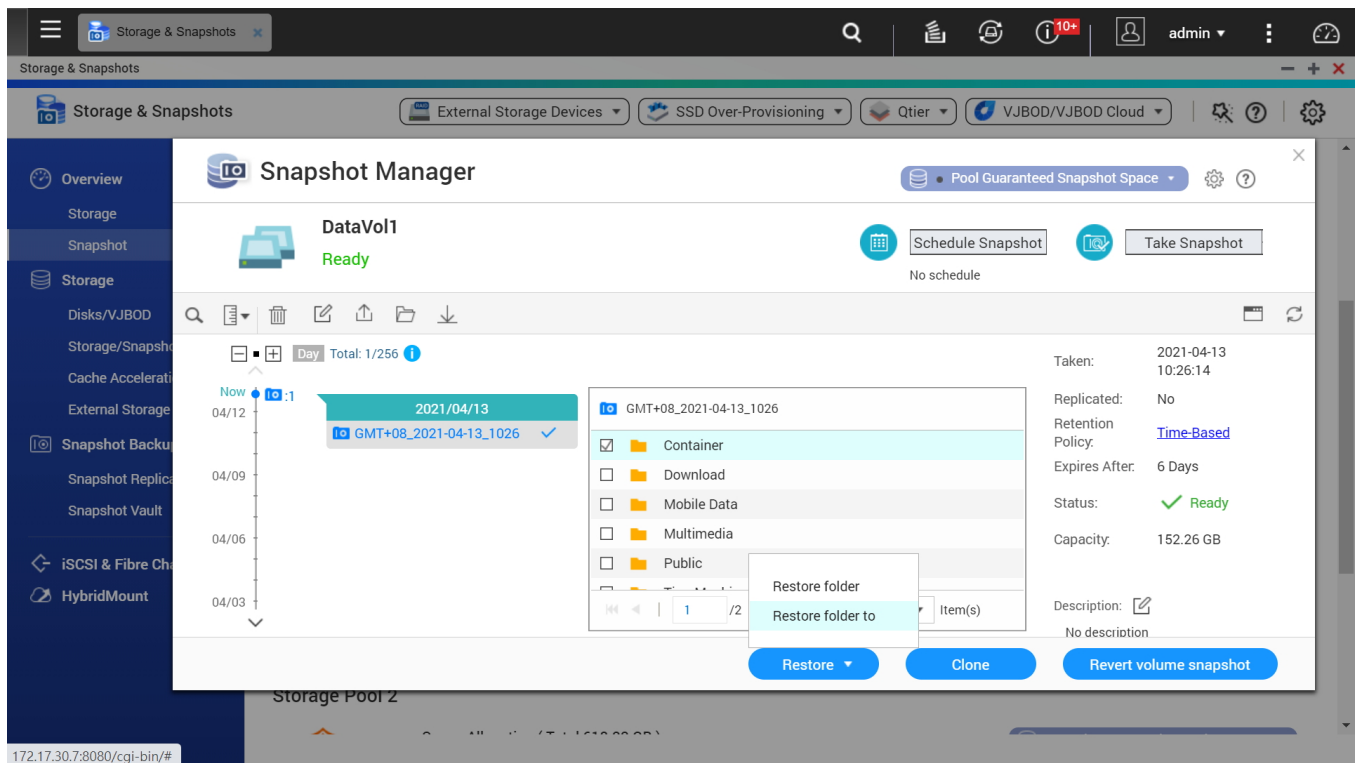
Storage & Snapshots

10+

admin ▾

Storage & Snapshots

Storage & Snapshots

External Storage Devices ▾

SSD Over-Provisioning ▾

Qtier ▾

VJBOD/VJBOD Cloud ▾

Overview

Storage

Snapshot

Storage

Disks/VJBOD

Storage/Snapsho

Cache Accelerati

External Storage

Snapshot Backup

Snapshot Replica

Snapshot Vault

iSCSI & Fibre Cha

HybridMount

Snapshot Manager

Pool Guaranteed Snapshot Space ▾

DataVol1

Ready

Schedule Snapshot

Take Snapshot

No schedule

Day Total: 1/256

Now :1

04/12

04/09

04/06

04/03

2021/04/13

GMT+08_2021-04-13_1026 ✓

GMT+08_2021-04-13_1026

| | |
|---|---|
| ☑ | Container |
| ☐ | Download |
| ☐ | Mobile Data |
| ☐ | Multimedia |
| ☐ | Public |

1 /2 Item(s)

Restore folder

Restore folder to

Taken: 2021-04-13 10:26:14

Replicated: No

Retention Policy: Time-Based

Expires After: 6 Days

Status: ✓ Ready

Capacity: 152.26 GB

Description:

No description

Restore ▾

Clone

Revert volume snapshot

Storage Pool 2

172.17.30.7:8080/cgi-bin/#